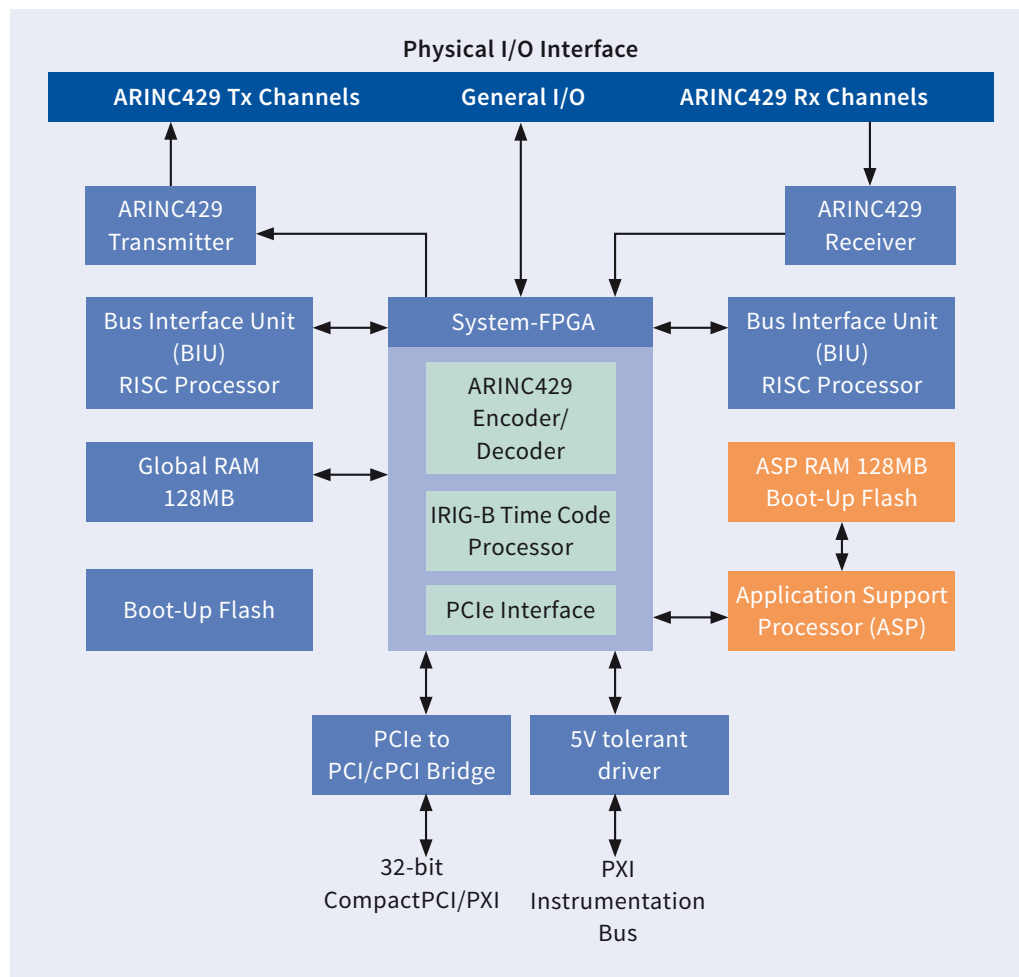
Physical I/O Interface

ARINC429 Tx Channels

General I/O

ARINC429 Rx Channels

ARINC429 Transmitter

ARINC429 Receiver

Bus Interface Unit (BIU) RISC Processor

System-FPGA

Bus Interface Unit (BIU) RISC Processor

ARINC429 Encoder/ Decoder

Global RAM 128MB

ASP RAM 128MB Boot-Up Flash

IRIG-B Time Code Processor

Boot-Up Flash

PCIe Interface

Application Support Processor (ASP)

PCIe to PCI/cPCI Bridge

5V tolerant driver

32-bit CompactPCI/PXI

PXI Instrumentation Bus